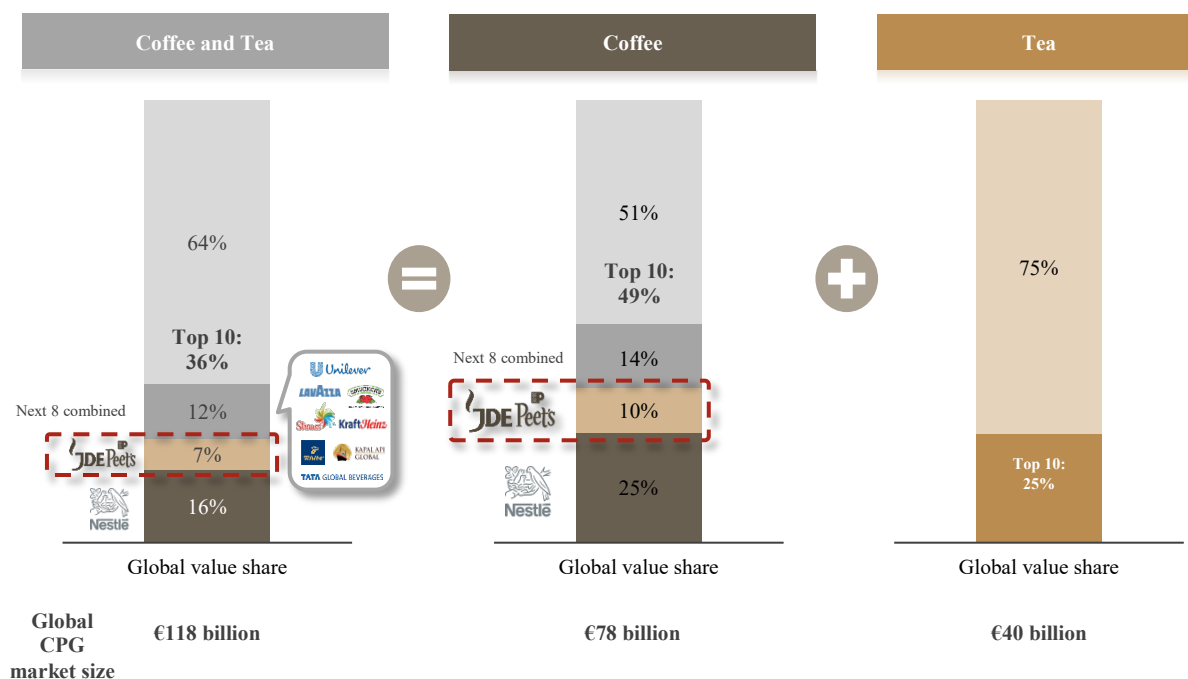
Coffee and Tea

64%

Top 10: 36%

Next 8 combined

12%

JDE Peet's

7%

Nestlé

16%

Unilever
LAVAZZA
Shaanxi
KraftHeinz
Tchibo
KAPAL API GLOBAL
TATA GLOBAL BEVERAGES

Global value share

Coffee

51%

Top 10: 49%

Next 8 combined

14%

JDE Peet's

10%

Nestlé

25%

Global value share

Tea

75%

Top 10: 25%

Global value share

Global CPG market size

€118 billion

€78 billion

€40 billion